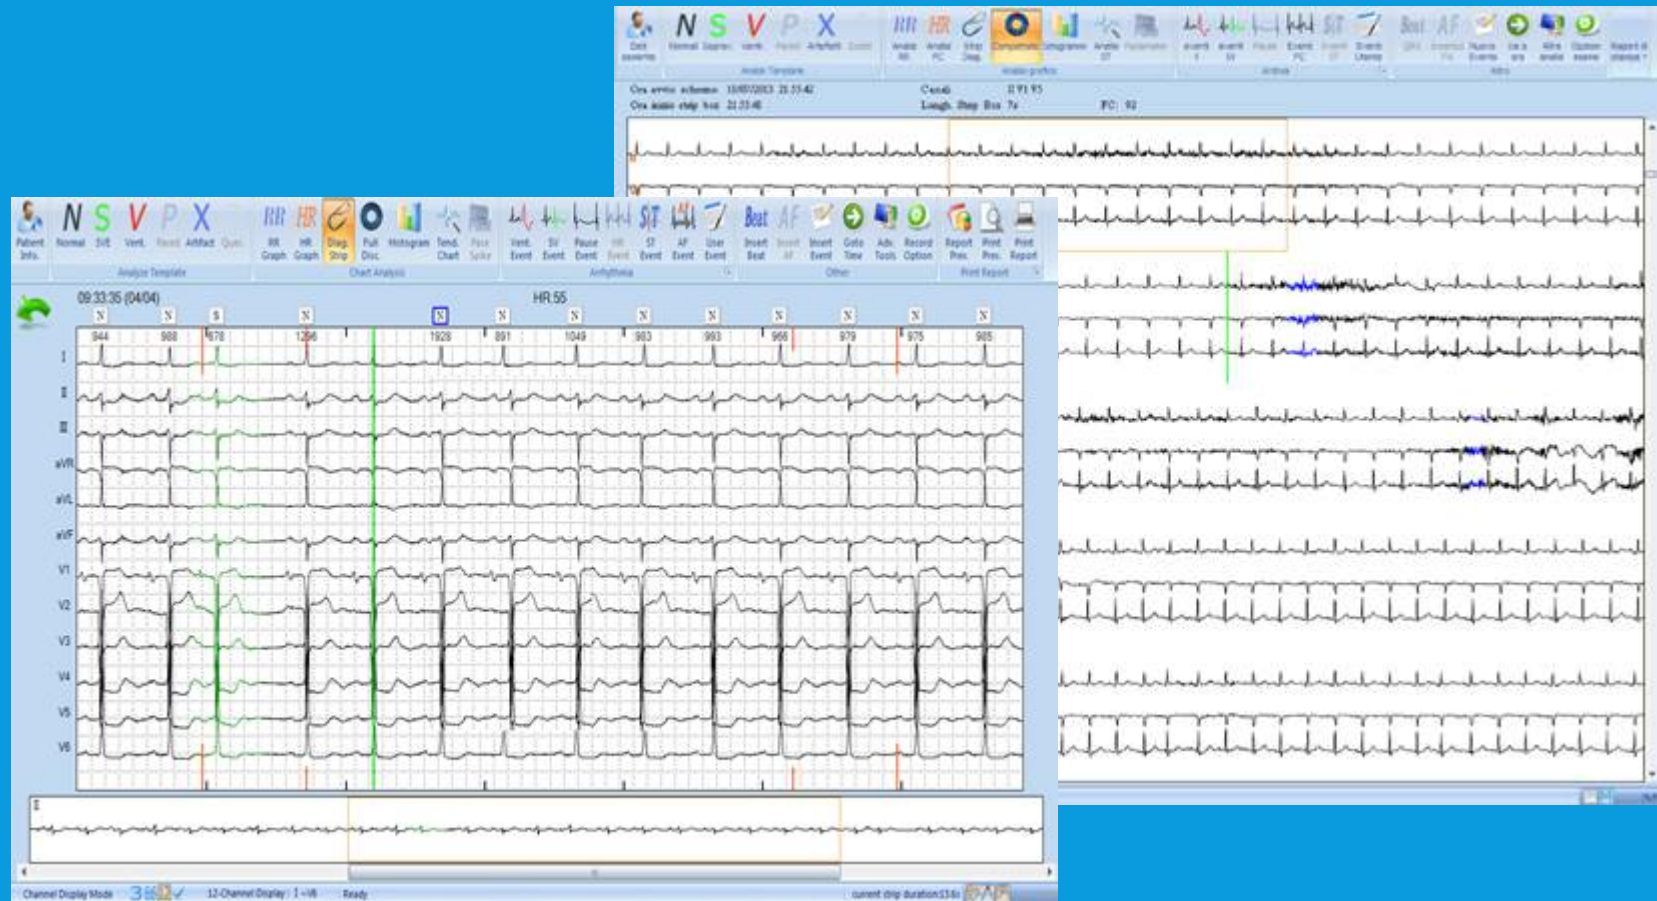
N S V P X
Dati paziente Normal SopraV. Vent. Paced Artefatti
Analisi Template
RR HR
Analisi RR Analisi FC Strip Diag. Istogramma
Analisi grafica
Beat AF
Ora avvio schermo: 10/05/2013 21:55:42 Canali: II V1 V5
Ora inizio strip box: 21:55:46 Lungh. Strip Box: 7s FC: 92

N S V P X
Patient Info. Normal SVE Vent. Paced Artifact Qual.
Analyze Template
RR HR
RR Graph HR Graph Diag. Strip Full Disc. Histogram Tend. Chart Pace Spike
Chart Analysis
Vent. Event SV Event Pause Event HR Event ST Event AF Event User Event
Arrhythmia
Beat AF
Insert Beat Insert AF Insert Event Goto Time Adv. Tools Record Option
Other
Report Prev. Print Prev. Print Report
Print Report
09:33:35 (04/04) HR:55
N N S N N N N N N N N N N
944 988 878 1296 1928 891 1049 983 993 966 979 975 985
I
II
III
aVR
aVL
aVF
V1
V2
V3
V4
V5
V6
Channel Display Mode 12-Channel Display : I ~V6 Ready current strip duration:13.6s